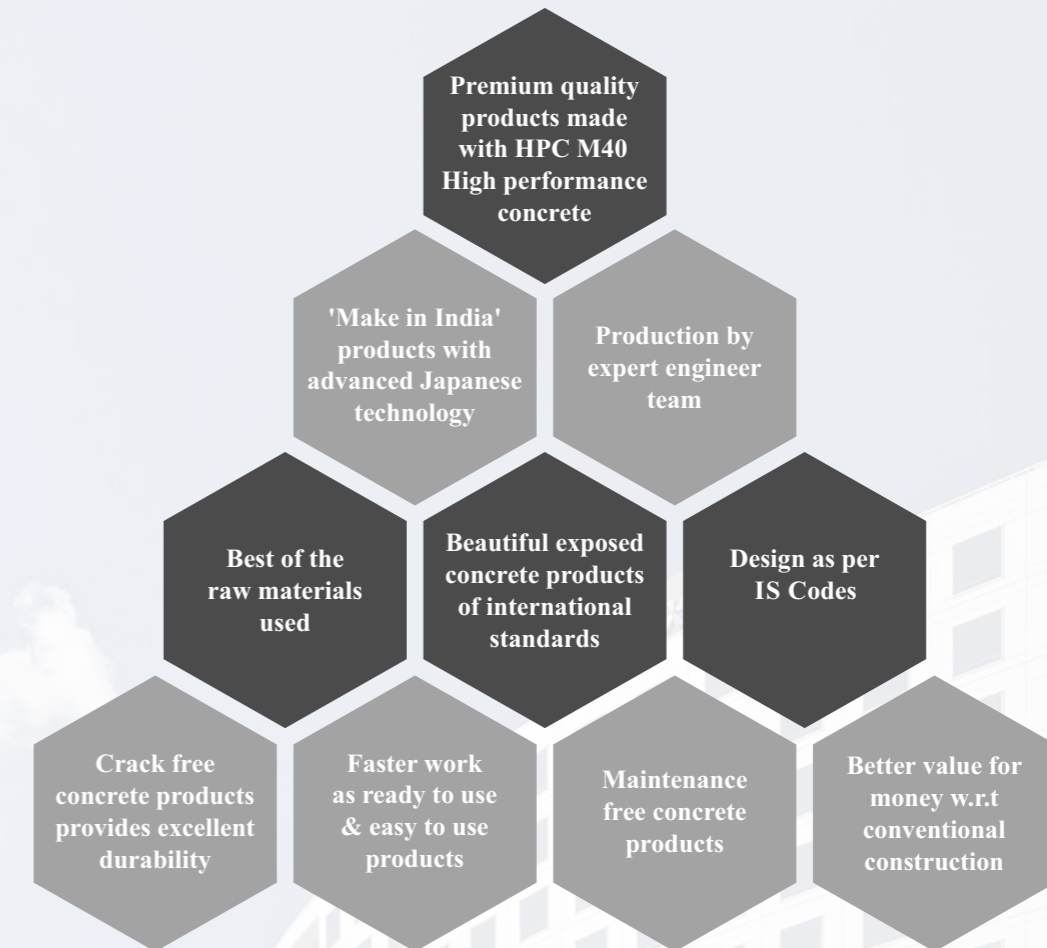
Premium quality products made with HPC M40 High performance concrete

'Make in India' products with advanced Japanese technology

Production by expert engineer team

Best of the raw materials used

Beautiful exposed concrete products of international standards

Design as per IS Codes

Crack free concrete products provides excellent durability

Faster work as ready to use & easy to use products

Maintenance free concrete products

Better value for money w.r.t conventional construction